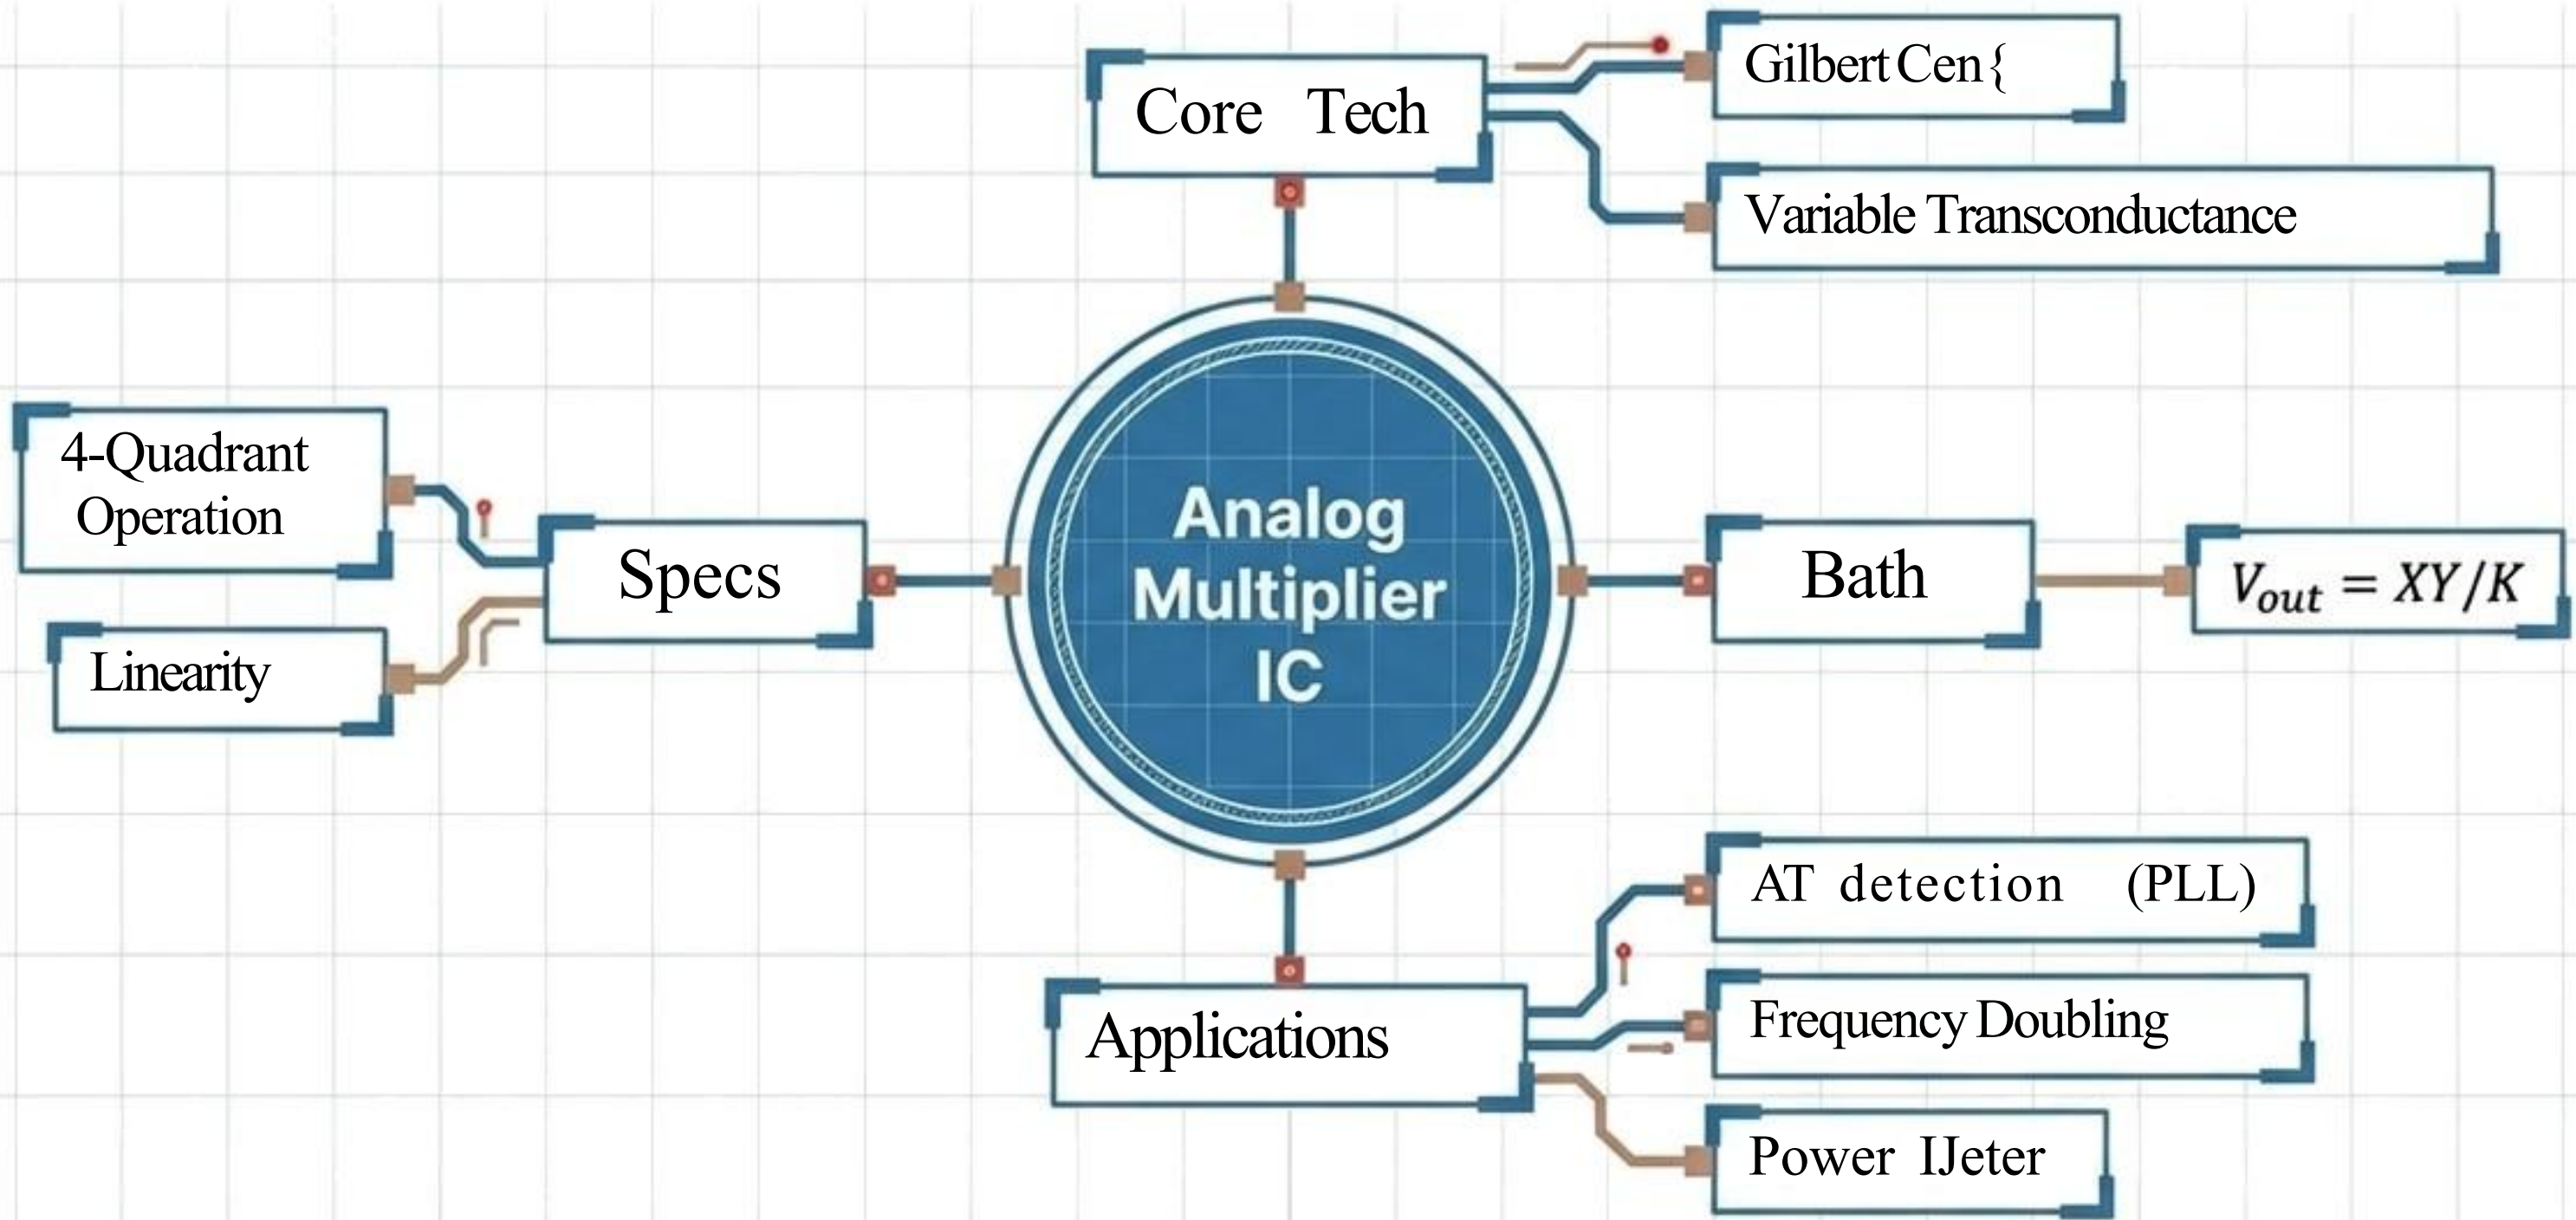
Core Tech

Gilbert Cen{

Variable Transconductance

4-Quadrant Operation

Specs

Linearity

Analog Multiplier IC

Bath

$V_{out} = XY/K$

AT detection (PLL)

Applications

Frequency Doubling

Power IJeter